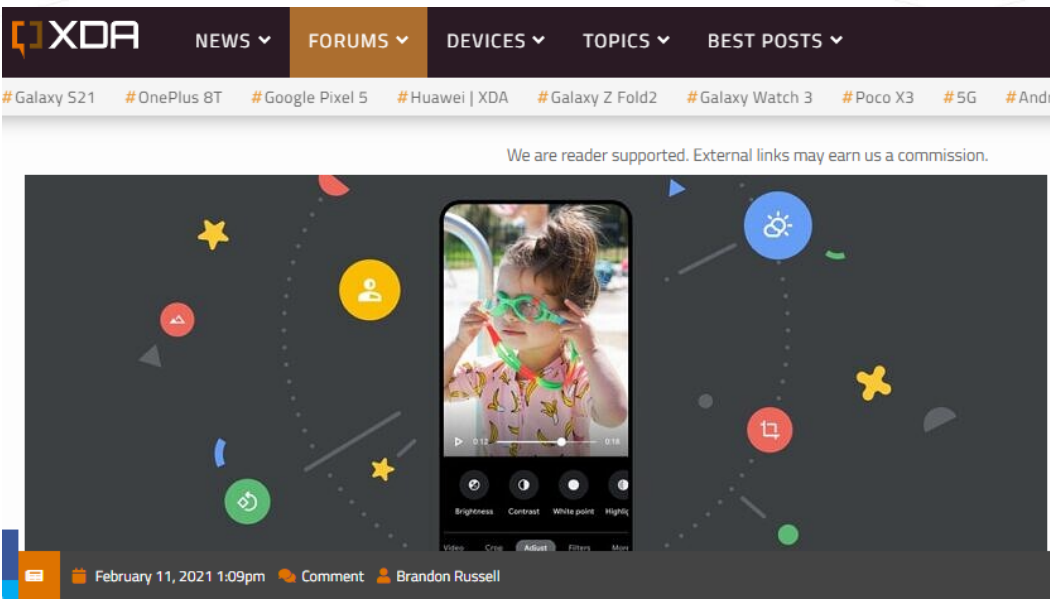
XDA NEWS FORUMS DEVICES TOPICS BEST POSTS

#Galaxy S21 #OnePlus 8T #Google Pixel 5 #Huawei | XDA #Galaxy Z Fold2 #Galaxy Watch 3 #Poco X3 #5G #Andr

We are reader supported. External links may earn us a commission.

0:12 0:18

Brightness Contrast White point Highlig

Video Crop Adjust Filters More

February 11, 2021 1:09pm Comment Brandon Russell